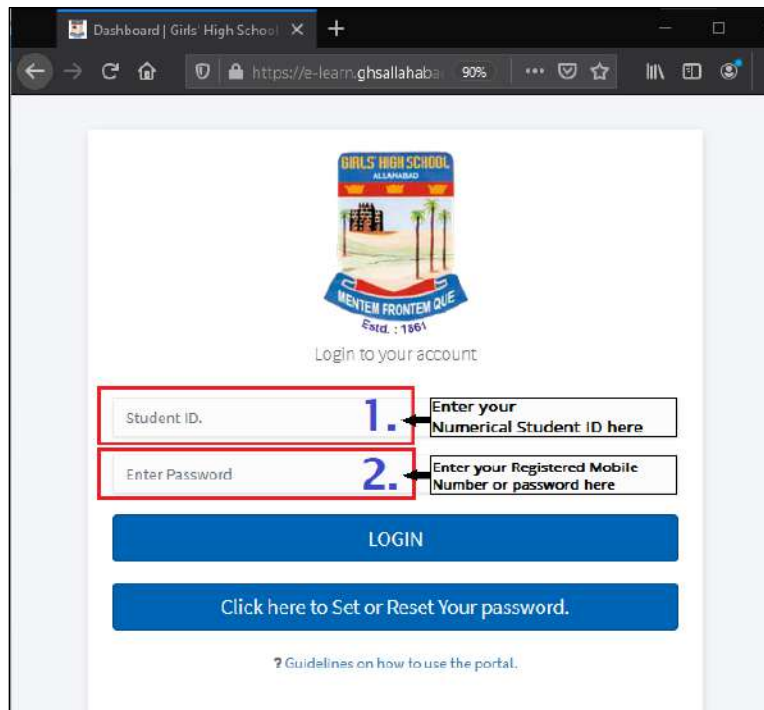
Dashboard | Girls' High School ×
+
https://e-learn.ghsallahaba
90%
GIRLS' HIGH SCHOOL
ALLAHABAD
MENTEM FRONTEM QUE
Estd. : 1861
Login to your account
Student ID.
1.
Enter your Numerical Student ID here
Enter Password
2.
Enter your Registered Mobile Number or password here
LOGIN
Click here to Set or Reset Your password.
? Guidelines on how to use the portal.